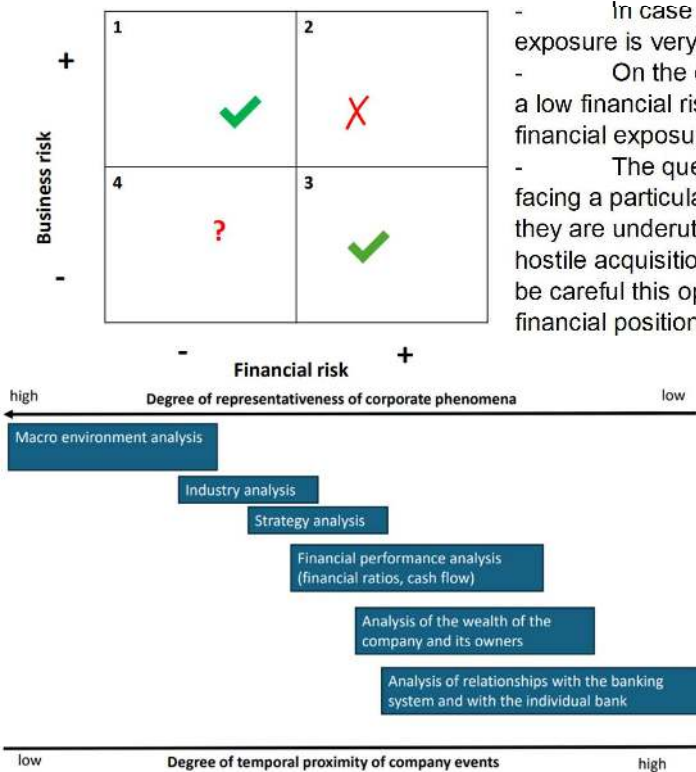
1

2

4

3

?

+

-

Business risk

-

+

Financial risk

- In case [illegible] exposure is very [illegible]

- On the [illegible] a low financial ris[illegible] financial exposu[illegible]

- The que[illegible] facing a particula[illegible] they are underut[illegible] hostile acquisitio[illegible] be careful this op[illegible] financial position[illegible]

high

Degree of representativeness of corporate phenomena

low

Macro environment analysis

Industry analysis

Strategy analysis

Financial performance analysis (financial ratios, cash flow)

Analysis of the wealth of the company and its owners

Analysis of relationships with the banking system and with the individual bank

low

Degree of temporal proximity of company events

high